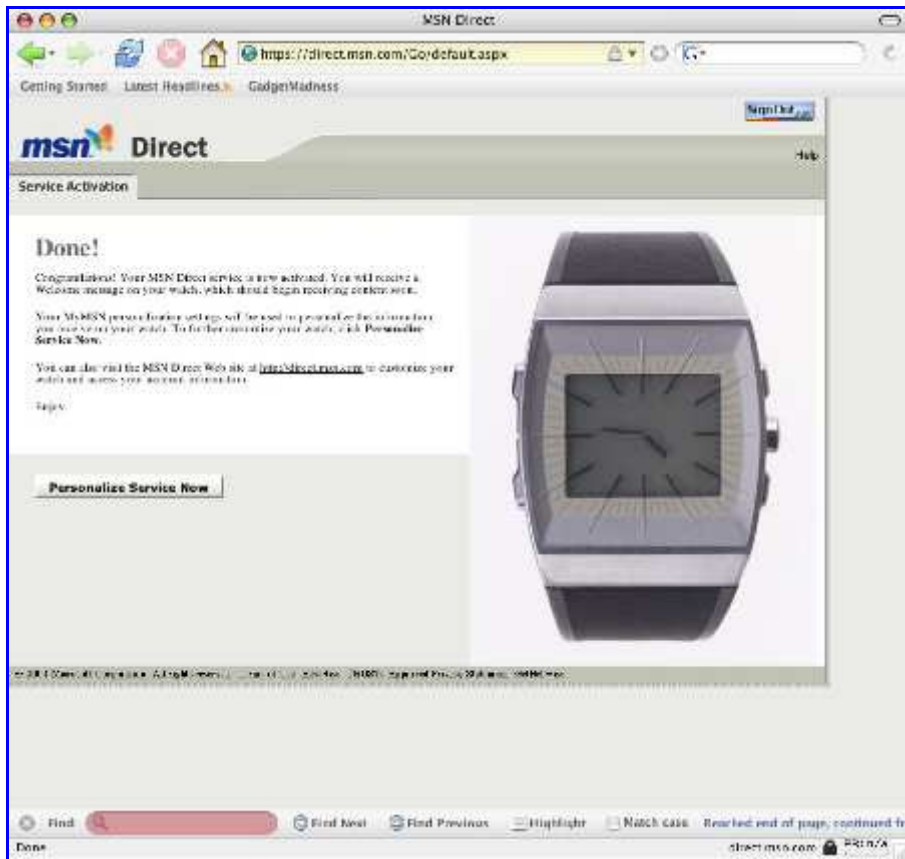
MSN Direct

https://direct.msn.com/Go/default.aspx

Getting Started Latest Headlines GadgetMadness

Sign Out

msn Direct

Help

Service Activation

Done!

Congratulations! Your MSN Direct service is now activated. You will receive a Welcome message on your watch, which should begin receiving content soon.

Your MyMSN personalization settings will be used to personalize the information you receive on your watch. To further customize your watch, click Personalize Service Now.

You can also visit the MSN Direct Web site at http://direct.msn.com to customize your watch and access your account information.

Enjoy.

Personalize Service Now

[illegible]

Find Find Next Find Previous Highlight Match case Reached end of page, continued fr

Done direct.msn.com